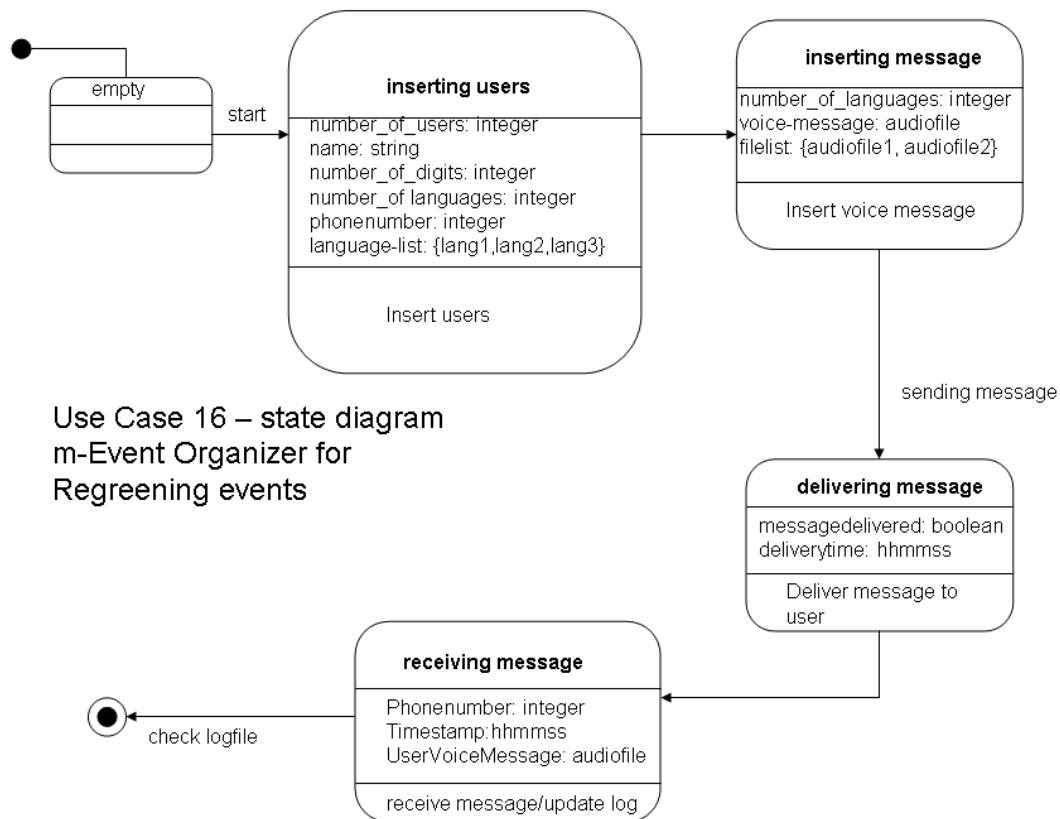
empty

start

inserting users

number_of_users: integer
name: string
number_of_digits: integer
number_of languages: integer
phonenumber: integer
language-list: {lang1,lang2,lang3}

Insert users

inserting message

number_of_languages: integer
voice-message: audiofile
filelist: {audiofile1, audiofile2}

Insert voice message

sending message

Use Case 16 – state diagram
m-Event Organizer for
Regreening events

delivering message

messagedelivered: boolean
deliverytime: hhmmss

Deliver message to user

receiving message

Phonenumber: integer
Timestamp:hhmmss
UserVoiceMessage: audiofile

receive message/update log

check logfile